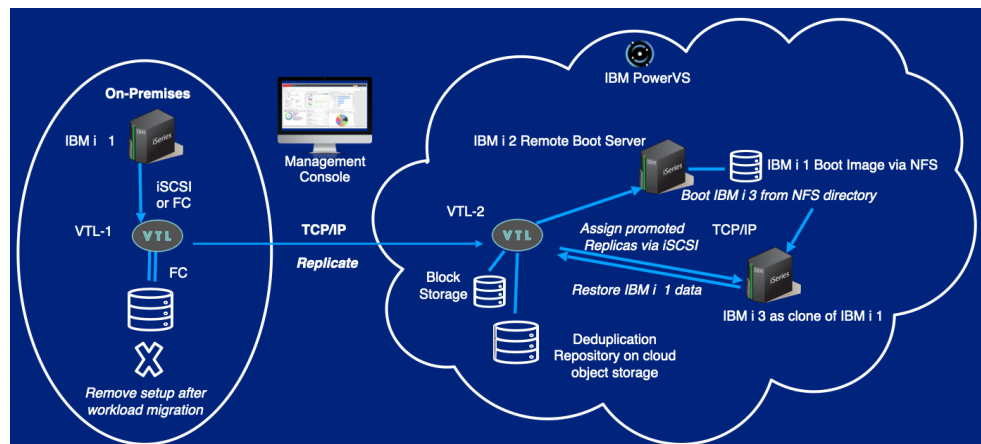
On-Premises

IBM i 1

iSeries

iSCSI or FC

VTL-1

VTL

FC

Remove setup after workload migration

Management Console

TCP/IP

Replicate

IBM PowerVS

IBM i 2 Remote Boot Server

iSeries

IBM i 1 Boot Image via NFS

Boot IBM i 3 from NFS directory

VTL-2

VTL

Assign promoted Replicas via iSCSI

TCP/IP

Block Storage

Restore IBM i 1 data

iSeries

IBM i 3 as clone of IBM i 1

Deduplication Repository on cloud object storage